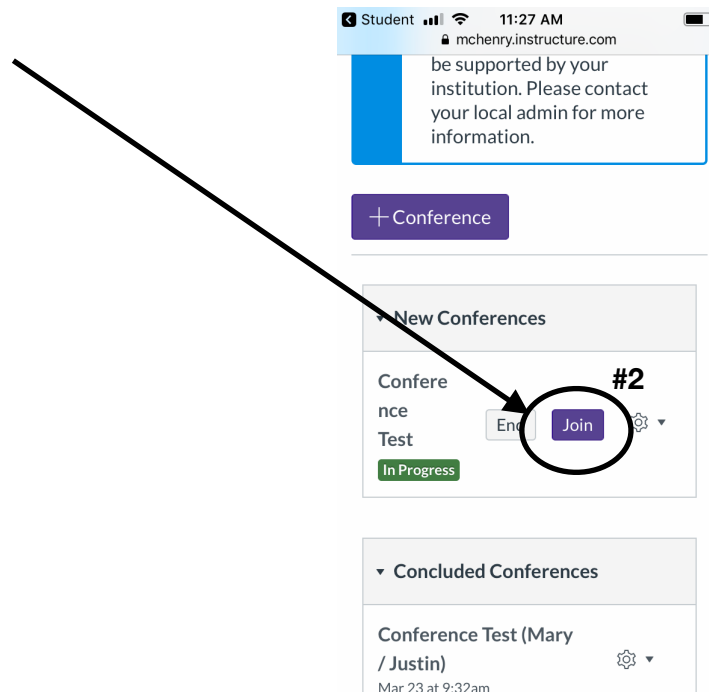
Student 11:27 AM
mchenry.instructure.com

be supported by your institution. Please contact your local admin for more information.

+ Conference

New Conferences

#2

Conference Test

End Join

In Progress

Concluded Conferences

Conference Test (Mary / Justin)

Mar 23 at 9:32am